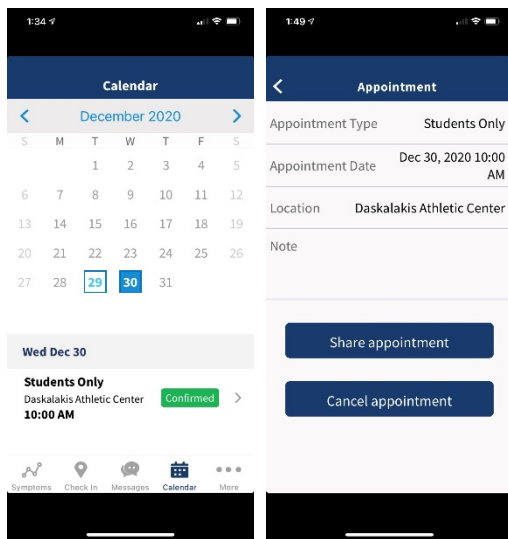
1:34

Calendar

December 2020

| S | M | T | W | T | F | S |
|---|---|---|---|---|---|---|
| | | 1 | 2 | 3 | 4 | 5 |
| 6 | 7 | 8 | 9 | 10 | 11 | 12 |
| 13 | 14 | 15 | 16 | 17 | 18 | 19 |
| 20 | 21 | 22 | 23 | 24 | 25 | 26 |
| 27 | 28 | 29 | 30 | 31 | | |

Wed Dec 30

Students Only
Daskalakis Athletic Center
10:00 AM
Confirmed

Symptoms Check In Messages Calendar More

1:49

Appointment

Appointment Type Students Only

Appointment Date Dec 30, 2020 10:00 AM

Location Daskalakis Athletic Center

Note

Share appointment

Cancel appointment